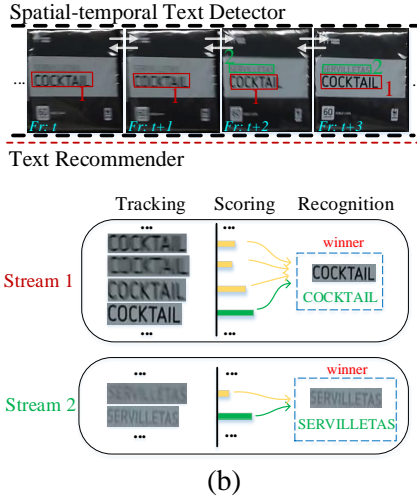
Spatial-temporal Text Detector

...

COCKTAIL 1

Fr: t

COCKTAIL 1

Fr: t+1

2 SERVILLETAS

COCKTAIL 1

Fr: t+2

SERVILLETAS 2

COCKTAIL 1

Fr: t+3

Text Recommender

Tracking Scoring Recognition

...

COCKTAIL

COCKTAIL

COCKTAIL

COCKTAIL

...

Stream 1

winner

COCKTAIL

COCKTAIL

...

SERVILLETAS

SERVILLETAS

...

Stream 2

winner

SERVILLETAS

SERVILLETAS

(b)